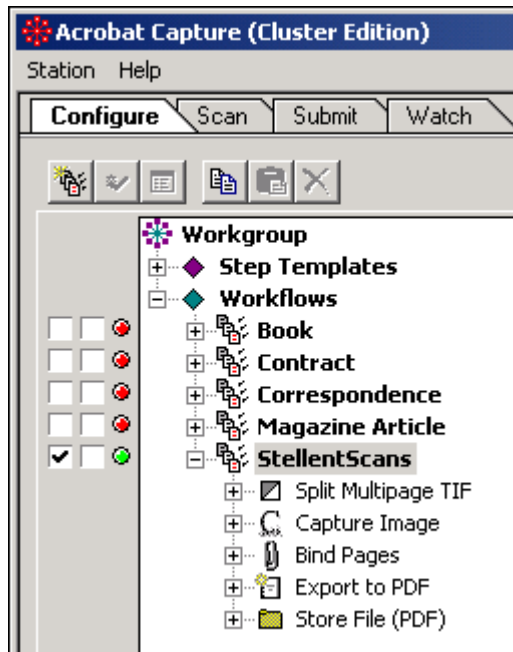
Acrobat Capture (Cluster Edition)

Station Help

Configure Scan Submit Watch

Workgroup
Step Templates
Workflows
Book
Contract
Correspondence
Magazine Article
StellentScans
Split Multipage TIF
Capture Image
Bind Pages
Export to PDF
Store File (PDF)